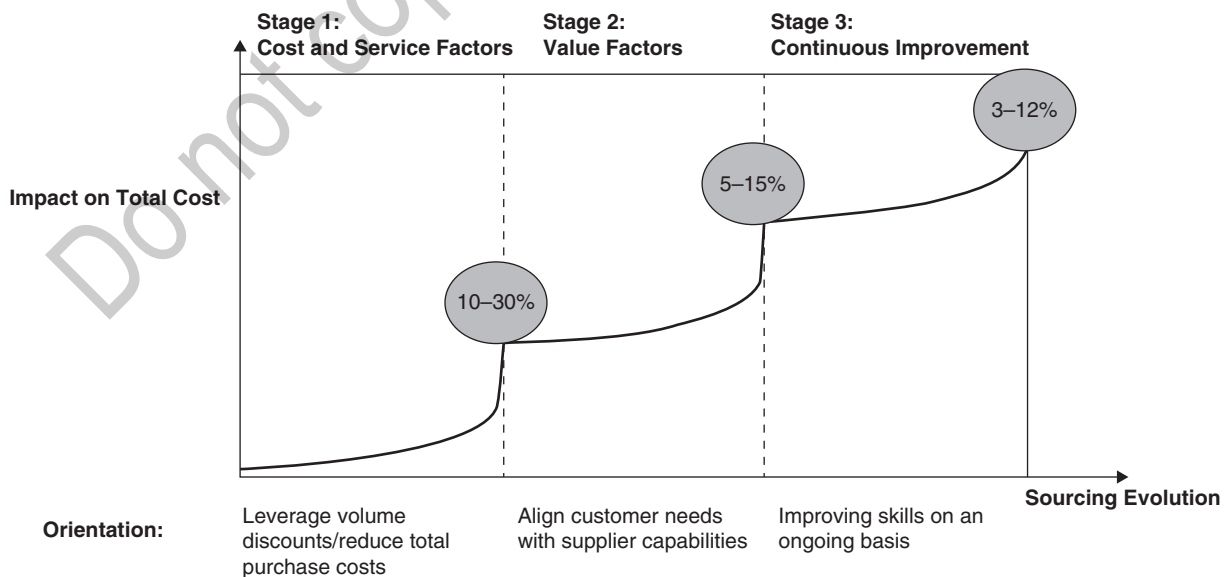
Do not copy

Stage 1:
Cost and Service Factors

Stage 2:
Value Factors

Stage 3:
Continuous Improvement

Impact on Total Cost

3–12%

5–15%

10–30%

Sourcing Evolution

Orientation:

Leverage volume discounts/reduce total purchase costs

Align customer needs with supplier capabilities

Improving skills on an ongoing basis